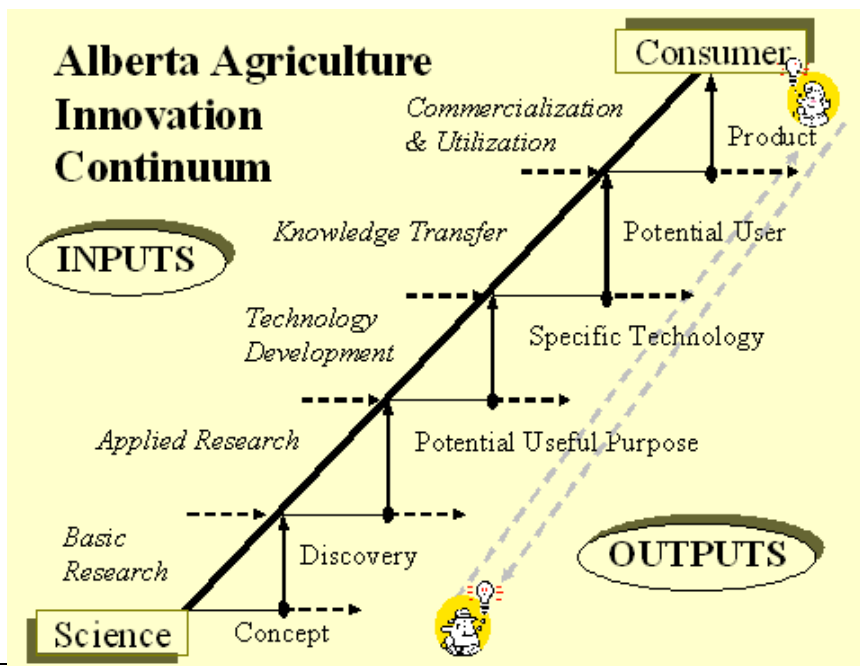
Alberta Agriculture Innovation Continuum

Consumer

Commercialization & Utilization

Product

INPUTS

Knowledge Transfer

Potential User

Technology Development

Specific Technology

Applied Research

Potential Useful Purpose

Basic Research

Discovery

OUTPUTS

Science

Concept